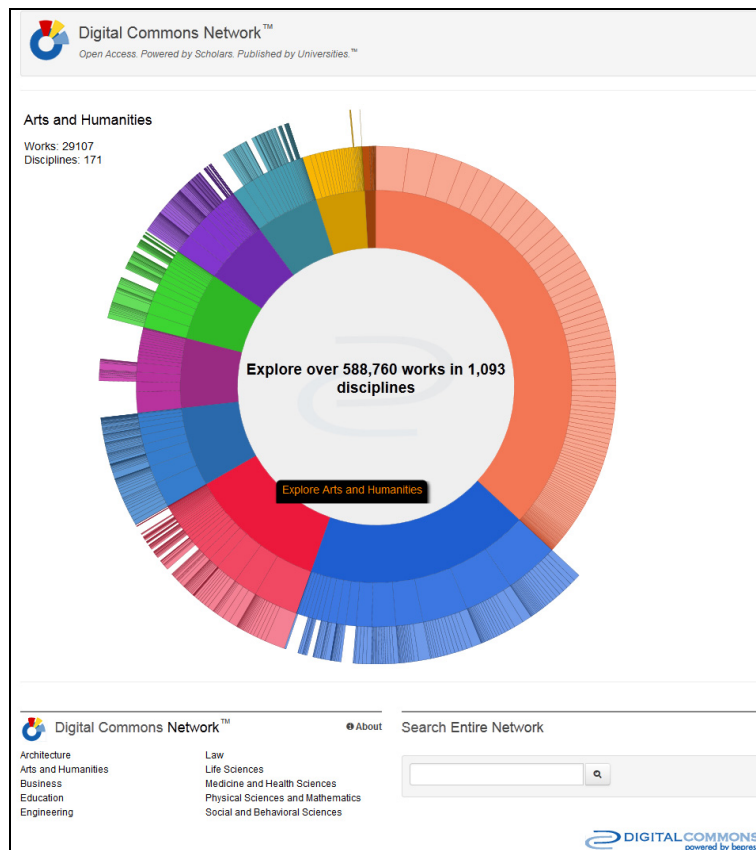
Digital Commons Network™
Open Access. Powered by Scholars. Published by Universities.™

Arts and Humanities
Works: 29107
Disciplines: 171

Explore over 588,760 works in 1,093 disciplines

Explore Arts and Humanities

Digital Commons Network™
About

Architecture
Arts and Humanities
Business
Education
Engineering

Law
Life Sciences
Medicine and Health Sciences
Physical Sciences and Mathematics
Social and Behavioral Sciences

Search Entire Network

DIGITAL COMMONS
powered by bepres